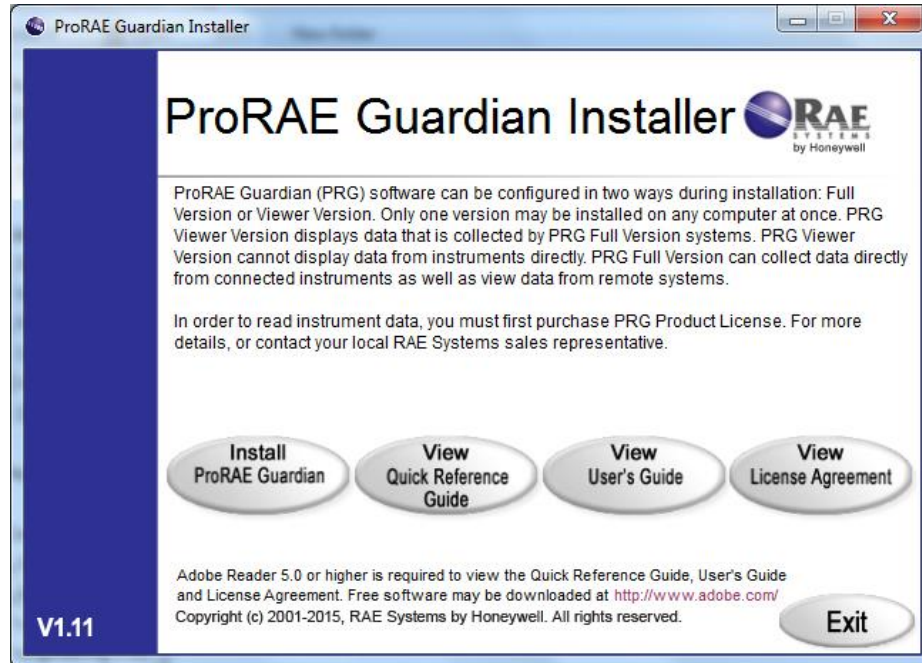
ProRAE Guardian Installer

ProRAE Guardian Installer

RAE SYSTEMS by Honeywell

ProRAE Guardian (PRG) software can be configured in two ways during installation: Full Version or Viewer Version. Only one version may be installed on any computer at once. PRG Viewer Version displays data that is collected by PRG Full Version systems. PRG Viewer Version cannot display data from instruments directly. PRG Full Version can collect data directly from connected instruments as well as view data from remote systems.

In order to read instrument data, you must first purchase PRG Product License. For more details, or contact your local RAE Systems sales representative.

Install ProRAE Guardian

View Quick Reference Guide

View User's Guide

View License Agreement

Adobe Reader 5.0 or higher is required to view the Quick Reference Guide, User's Guide and License Agreement. Free software may be downloaded at http://www.adobe.com/
Copyright (c) 2001-2015, RAE Systems by Honeywell. All rights reserved.

V1.11

Exit